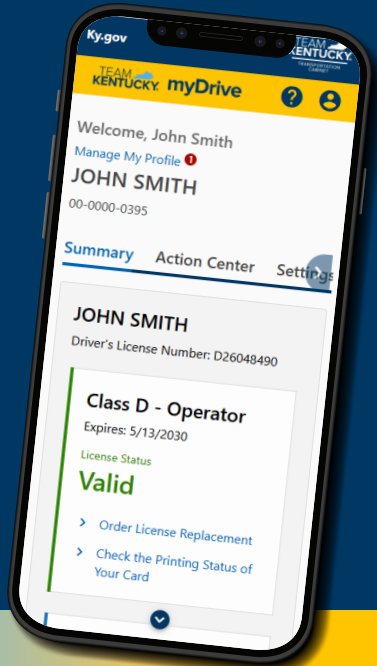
Ky.gov

TEAM KENTUCKY TRANSPORTATION CABINET

TEAM KENTUCKY myDrive

?

Welcome, John Smith

Manage My Profile !

JOHN SMITH

00-0000-0395

Summary Action Center Settings

JOHN SMITH

Driver's License Number: D26048490

Class D - Operator

Expires: 5/13/2030

License Status

Valid

Order License Replacement

Check the Printing Status of Your Card